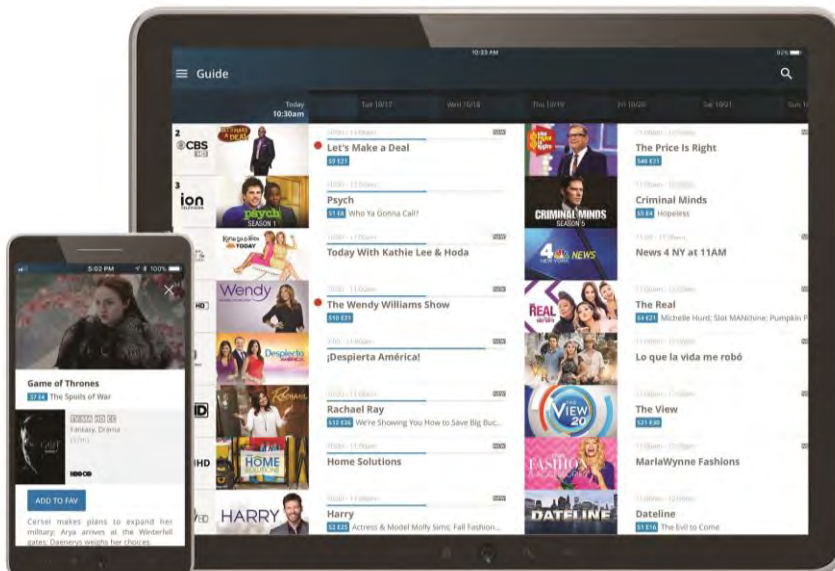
10:33 AM

Guide

Today 10:30am

Tue 10/17

Wed 10/18

Thu 10/19

Fri 10/20

Sat 10/21

Sun 1

2 CBS

Let's Make a Deal

S9 E21

The Price Is Right

S46 E21

3 ion

Psych

S1 E6 Who Ya Gonna Call?

psych SEASON 1

CRIMINAL MINDS SEASON 5

Criminal Minds

S5 E4 Hopeless

Today With Kathie Lee & Hoda

4 NEWS

News 4 NY at 11AM

Wendy

The Wendy Williams Show

S10 E31

REAL

The Real

S4 E21 Michelle Hurd; Slot MANchine; Pumpkin F

Despierta AMÉRICA

¡Despierta América!

Lo que la vida me robó

RACHAEL

Rachael Ray

S12 E36 We're Showing You How to Save Big Buc...

VIEW 20

The View

S21 E30

HOME SOLUTIONS

Home Solutions

FASHIONS

MarlaWynne Fashions

HARRY

Harry

S2 E25 Actress & Model Molly Sims; Fall Fashion...

DATELINE

Dateline

S1 E16 The Evil to Come

5:02 PM 100%

Game of Thrones

S7 E6 The Spoils of War

Fantasy, Drama

HBO GO

ADD TO FAV

Cersei makes plans to expand her military; Arya arrives at the Winterfell gates; Daenerys weighs her choices.